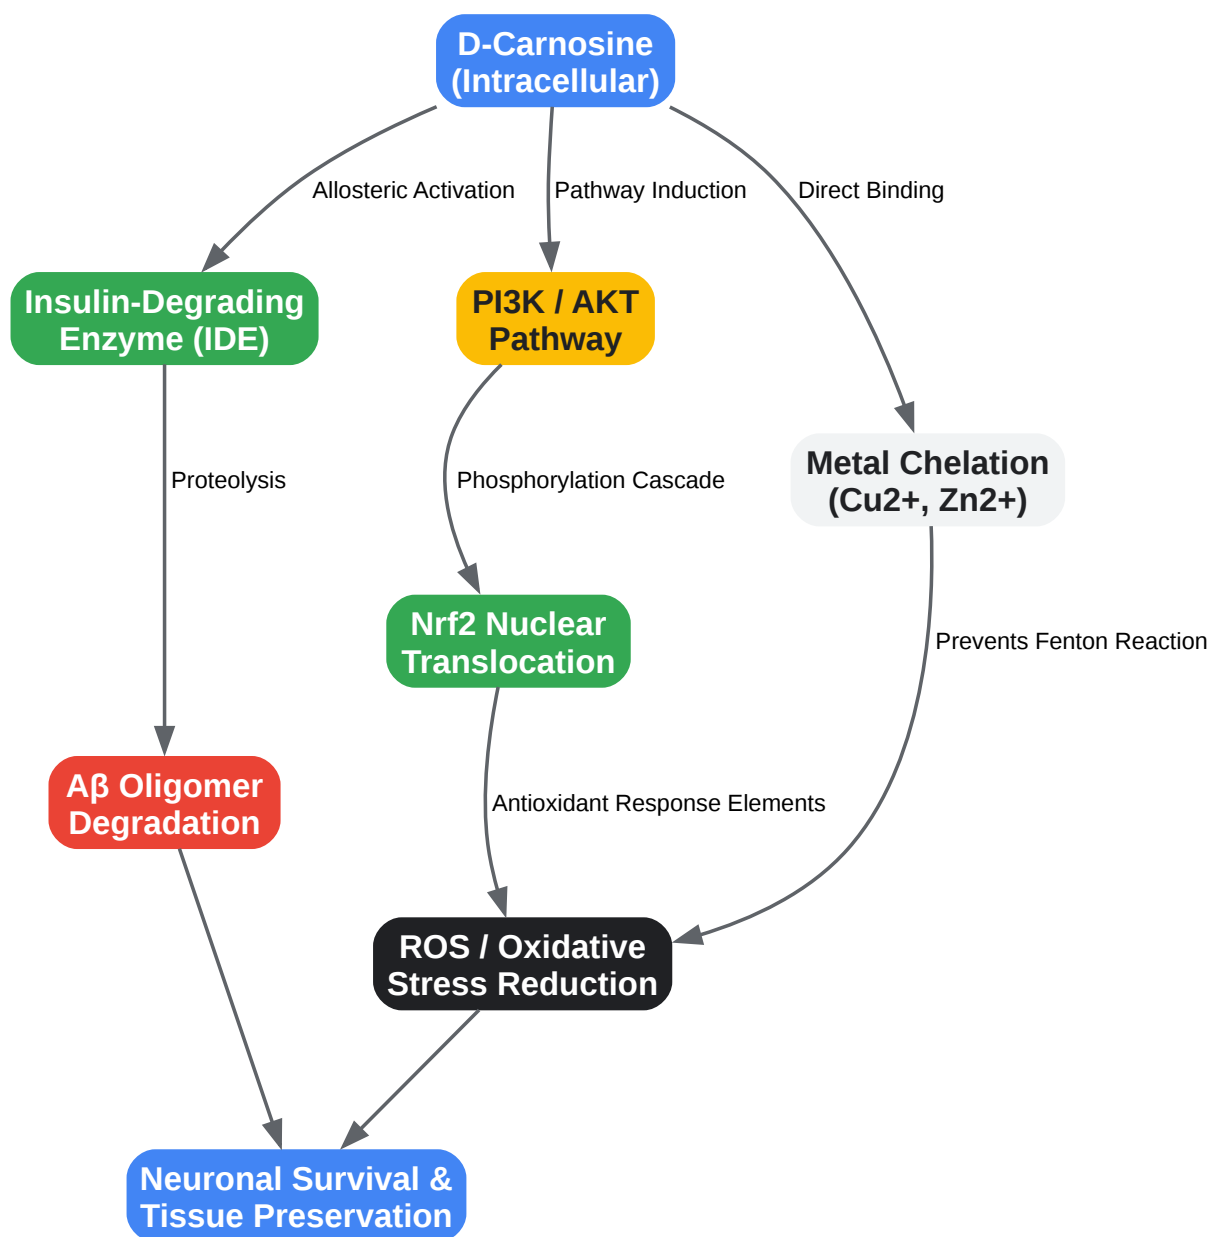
D-Carnosine (Intracellular)

Allosteric Activation

Pathway Induction

Direct Binding

Insulin-Degrading Enzyme (IDE)

PI3K / AKT Pathway

Metal Chelation (Cu2+, Zn2+)

Proteolysis

Phosphorylation Cascade

Nrf2 Nuclear Translocation

Prevents Fenton Reaction

Aβ Oligomer Degradation

Antioxidant Response Elements

ROS / Oxidative Stress Reduction

Neuronal Survival & Tissue Preservation